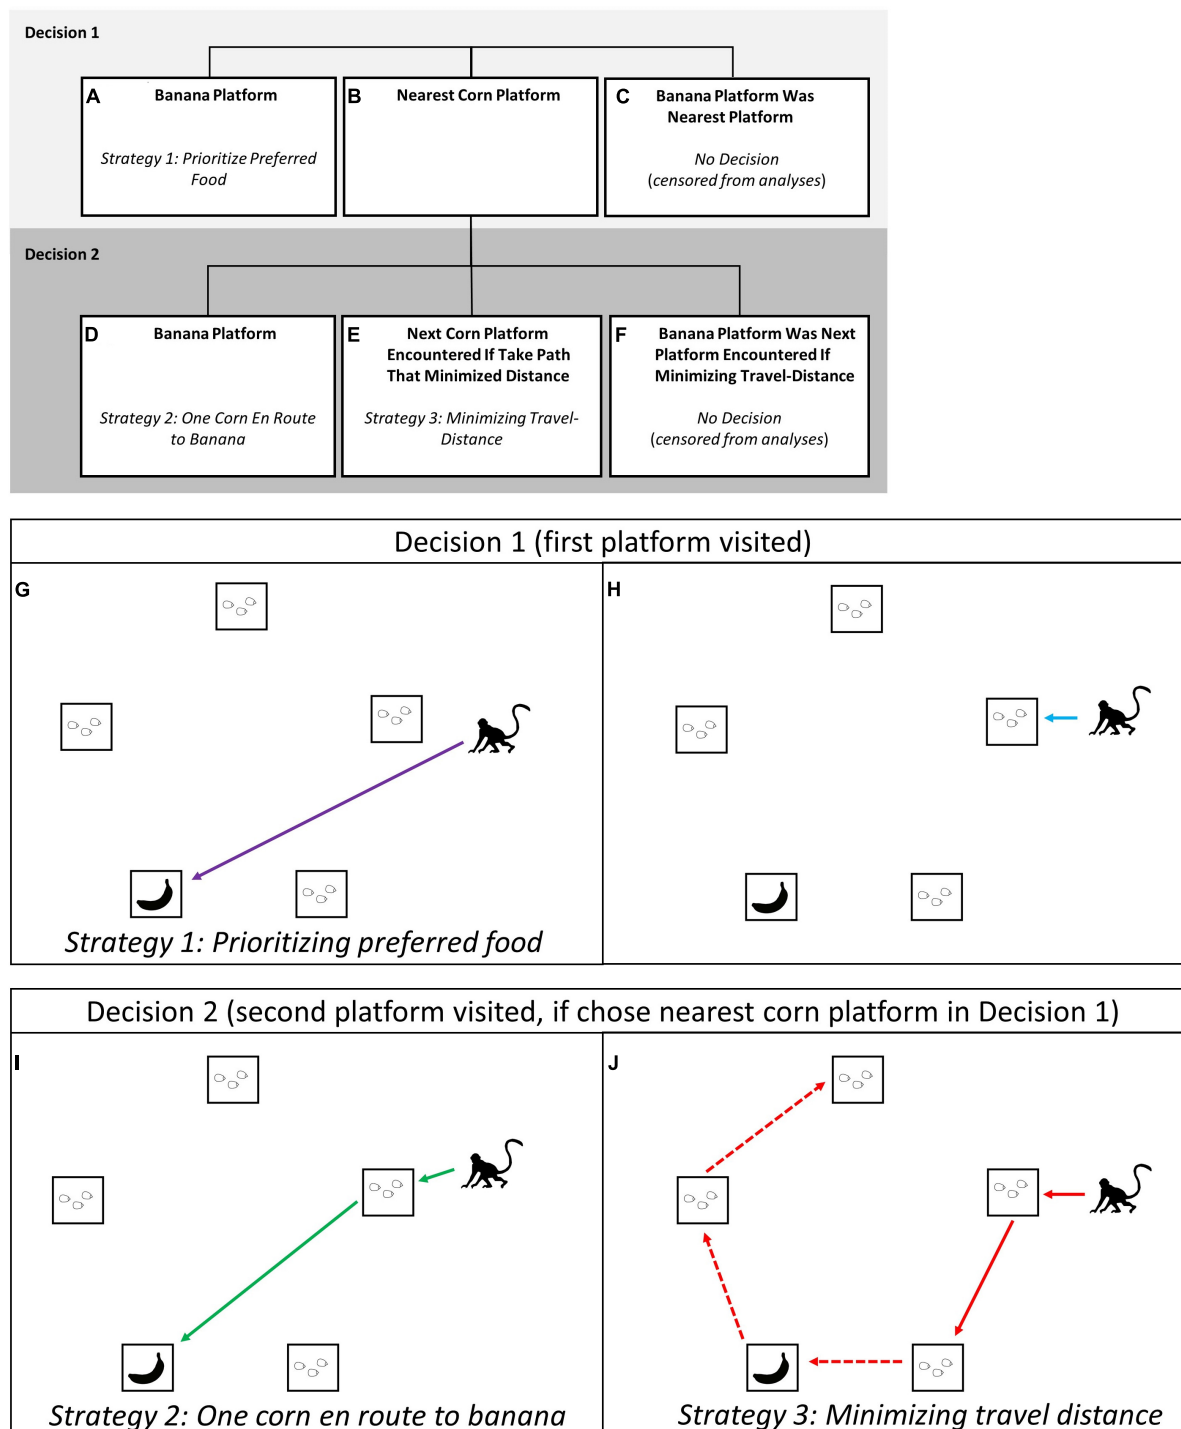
Decision 1

A Banana Platform

Strategy 1: Prioritize Preferred Food

B Nearest Corn Platform

C Banana Platform Was Nearest Platform

No Decision
(censored from analyses)

Decision 2

D Banana Platform

Strategy 2: One Corn En Route to Banana

E Next Corn Platform Encountered If Take Path That Minimized Distance

Strategy 3: Minimizing Travel-Distance

F Banana Platform Was Next Platform Encountered If Minimizing Travel-Distance

No Decision
(censored from analyses)

Decision 1 (first platform visited)

G

Strategy 1: Prioritizing preferred food

H

Decision 2 (second platform visited, if chose nearest corn platform in Decision 1)

I

Strategy 2: One corn en route to banana

J

Strategy 3: Minimizing travel distance